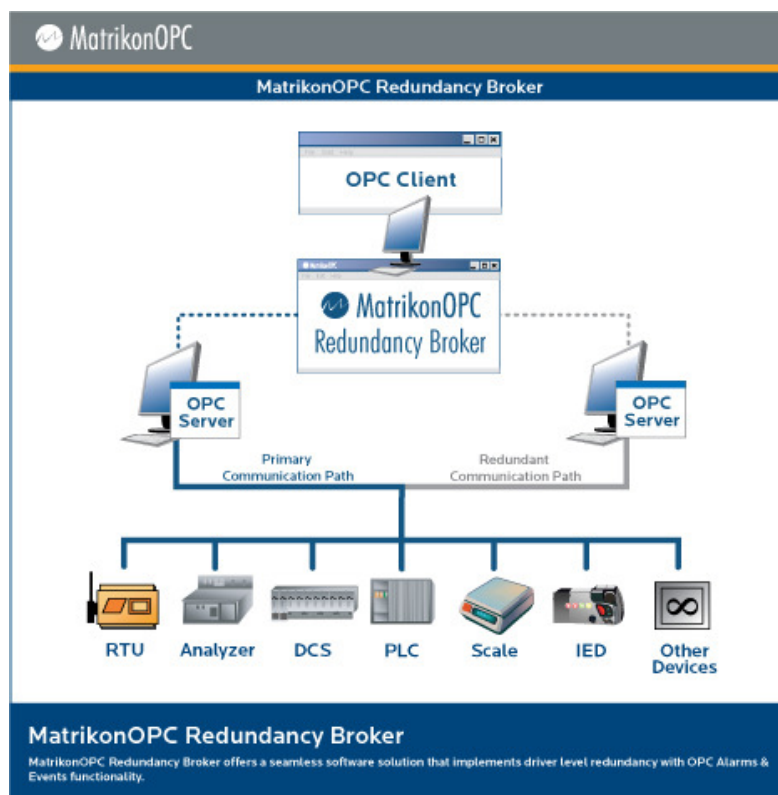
MatrikonOPC

MatrikonOPC Redundancy Broker

OPC Client

MatrikonOPC Redundancy Broker

OPC Server

OPC Server

Primary Communication Path

Redundant Communication Path

RTU

Analyzer

DCS

PLC

Scale

IED

Other Devices

MatrikonOPC Redundancy Broker

MatrikonOPC Redundancy Broker offers a seamless software solution that implements driver level redundancy with OPC Alarms & Events functionality.